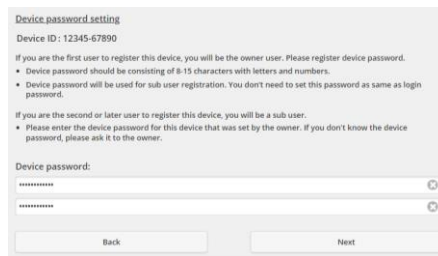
Device password setting

Device ID : 12345-67890

If you are the first user to register this device, you will be the owner user. Please register device password.

- Device password should be consisting of 8-15 characters with letters and numbers.
- Device password will be used for sub user registration. You don't need to set this password as same as login password.

If you are the second or later user to register this device, you will be a sub user.

- Please enter the device password for this device that was set by the owner. If you don't know the device password, please ask it to the owner.

Device password:

••••••••••••

••••••••••••

Back

Next